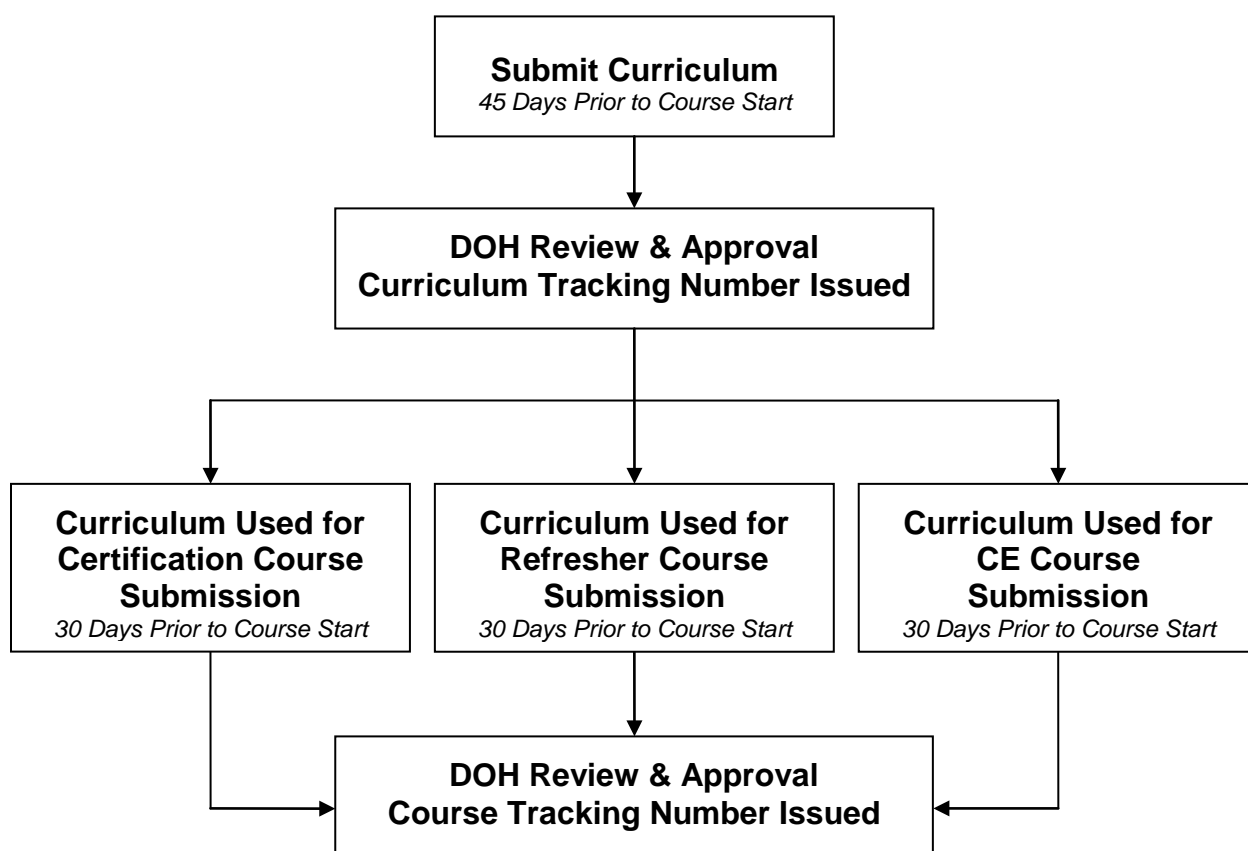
Submit Curriculum
45 Days Prior to Course Start

DOH Review & Approval
Curriculum Tracking Number Issued

Curriculum Used for Certification Course Submission
30 Days Prior to Course Start

Curriculum Used for Refresher Course Submission
30 Days Prior to Course Start

Curriculum Used for CE Course Submission
30 Days Prior to Course Start

DOH Review & Approval
Course Tracking Number Issued